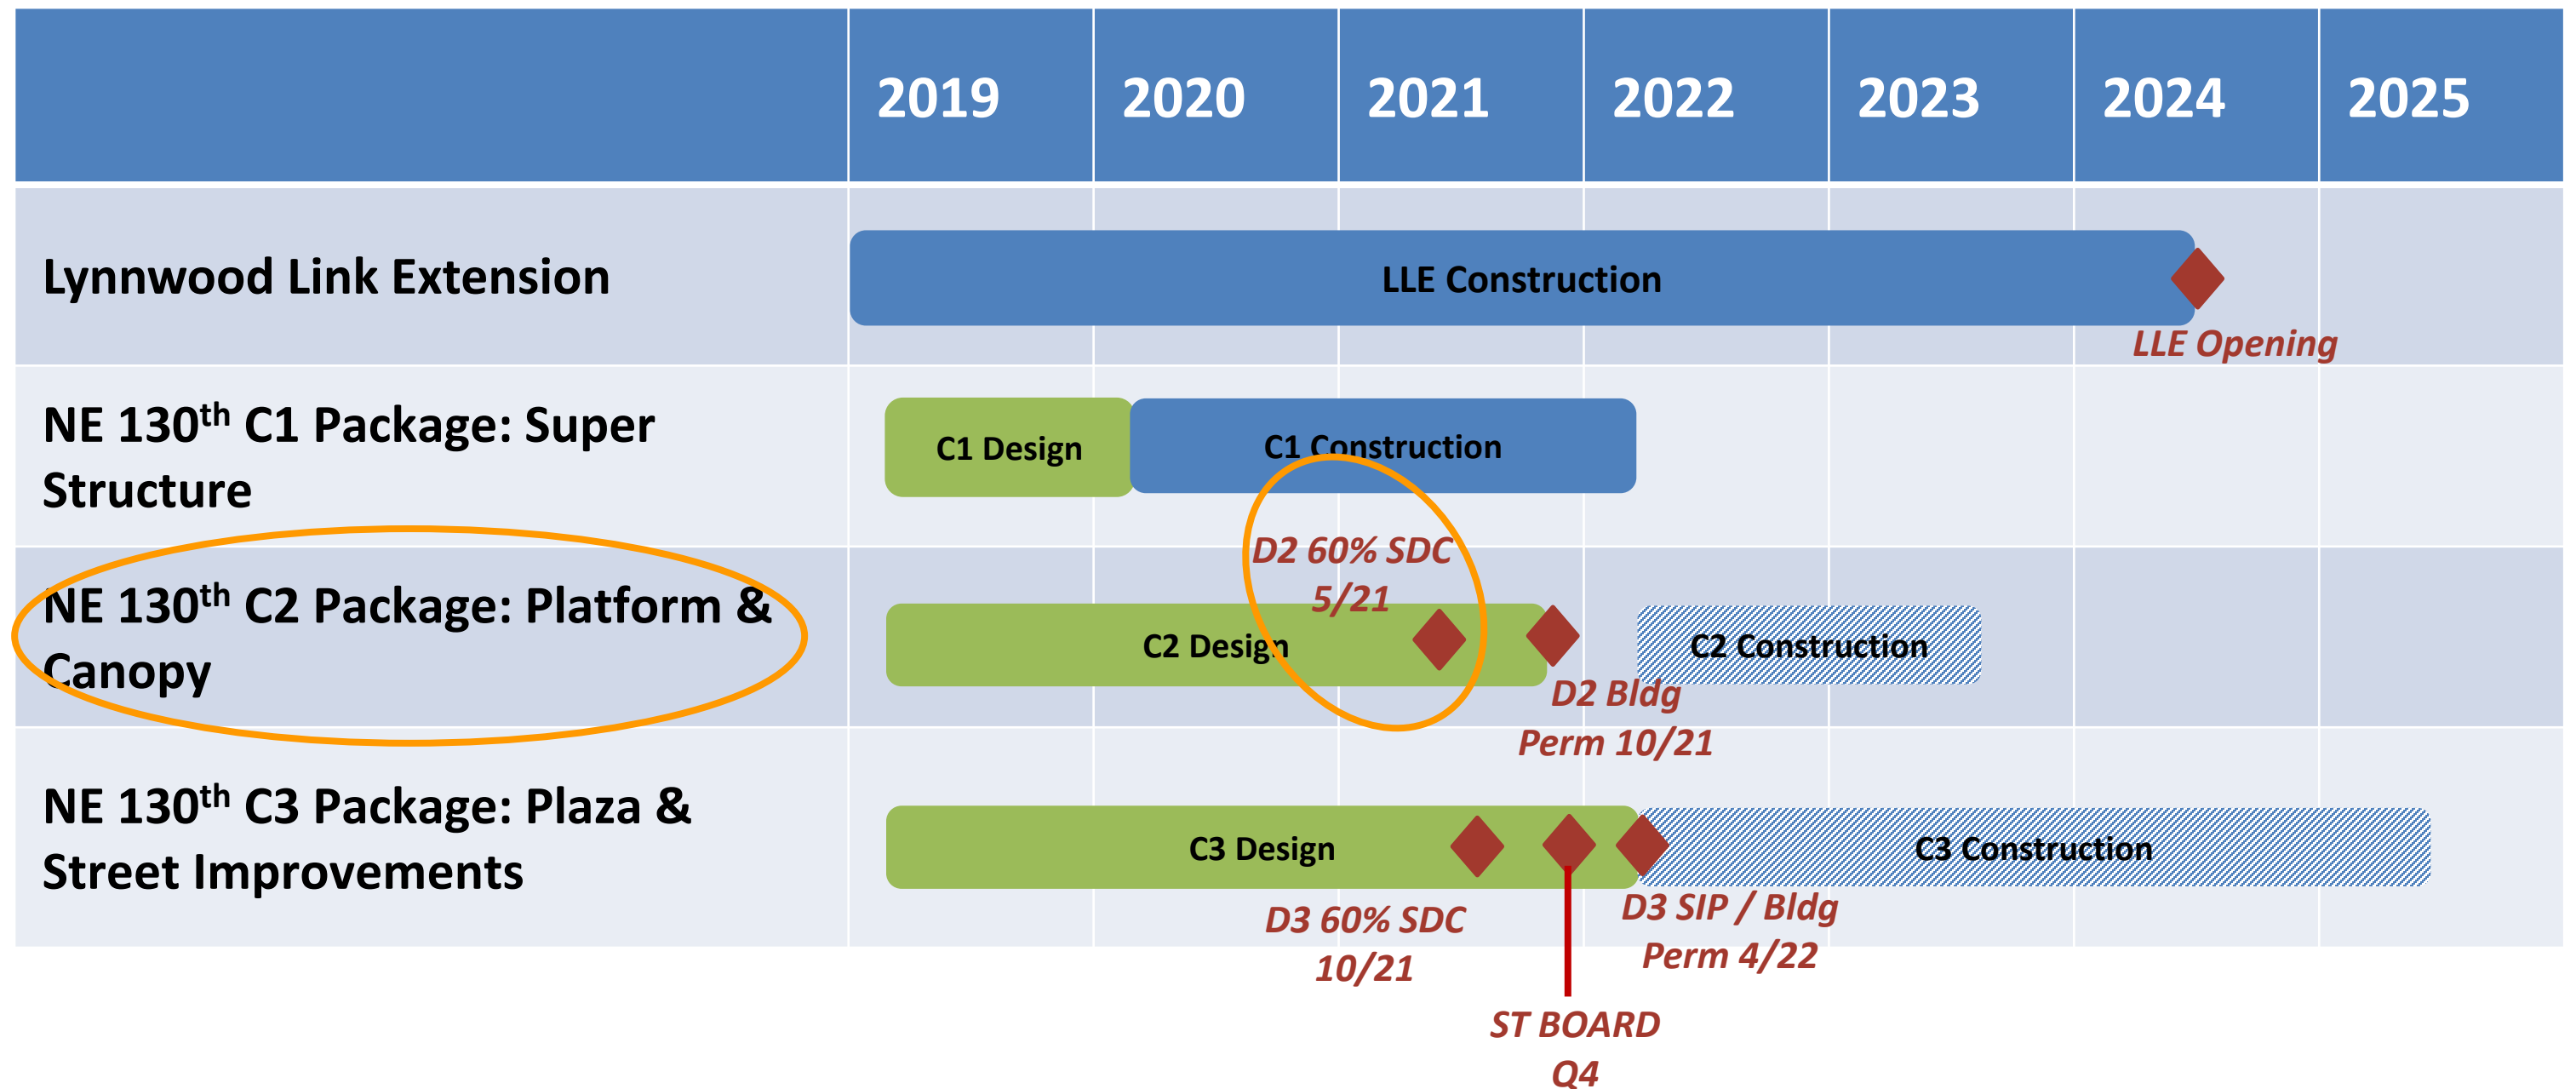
| | 2019 | 2020 | 2021 | 2022 | 2023 | 2024 | 2025 |
|---|---|---|---|---|---|---|---|
| Lynnwood Link Extension | LLE Construction | | | | | LLE Opening | |
| NE 130$^{th}$ C1 Package: Super Structure | C1 Design | C1 Construction | | | | | |
| NE 130$^{th}$ C2 Package: Platform & Canopy | C2 Design | | D2 60% SDC 5/21 | D2 Bldg Perm 10/21 | C2 Construction | | |
| NE 130$^{th}$ C3 Package: Plaza & Street Improvements | C3 Design | | D3 60% SDC 10/21 | D3 SIP / Bldg Perm 4/22 | C3 Construction | | |

ST BOARD Q4